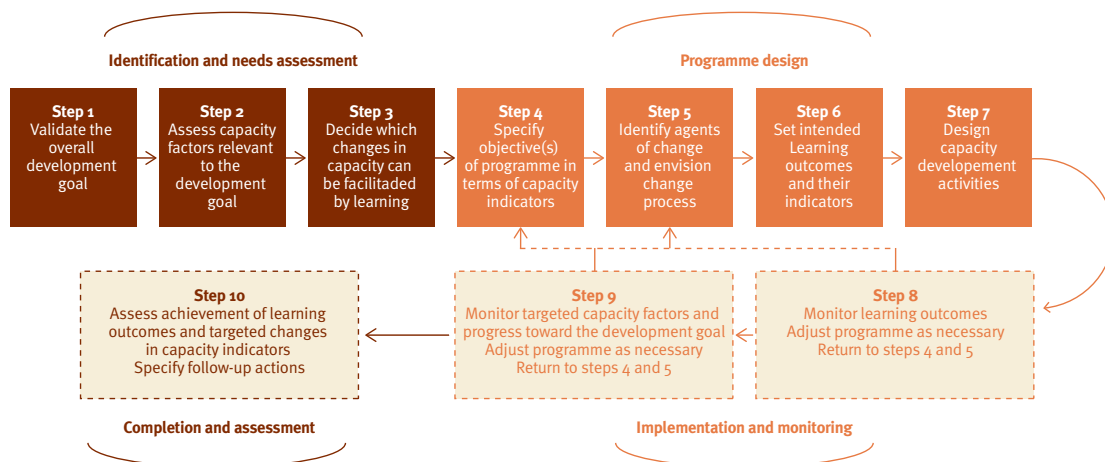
Identification and needs assessment

Programme design

Step 1
Validate the overall development goal

Step 2
Assess capacity factors relevant to the development goal

Step 3
Decide which changes in capacity can be facilitaded by learning

Step 4
Specify objective(s) of programme in terms of capacity indicators

Step 5
Identify agents of change and envision change process

Step 6
Set intended Learning outcomes and their indicators

Step 7
Design capacity developement activities

Step 10
Assess achievement of learning outcomes and targeted changes in capacity indicators
Specify follow-up actions

Step 9
Monitor targeted capacity factors and progress toward the development goal
Adjust programme as necessary
Return to steps 4 and 5

Step 8
Monitor learning outcomes
Adjust programme as necessary
Return to steps 4 and 5

Completion and assessment

Implementation and monitoring